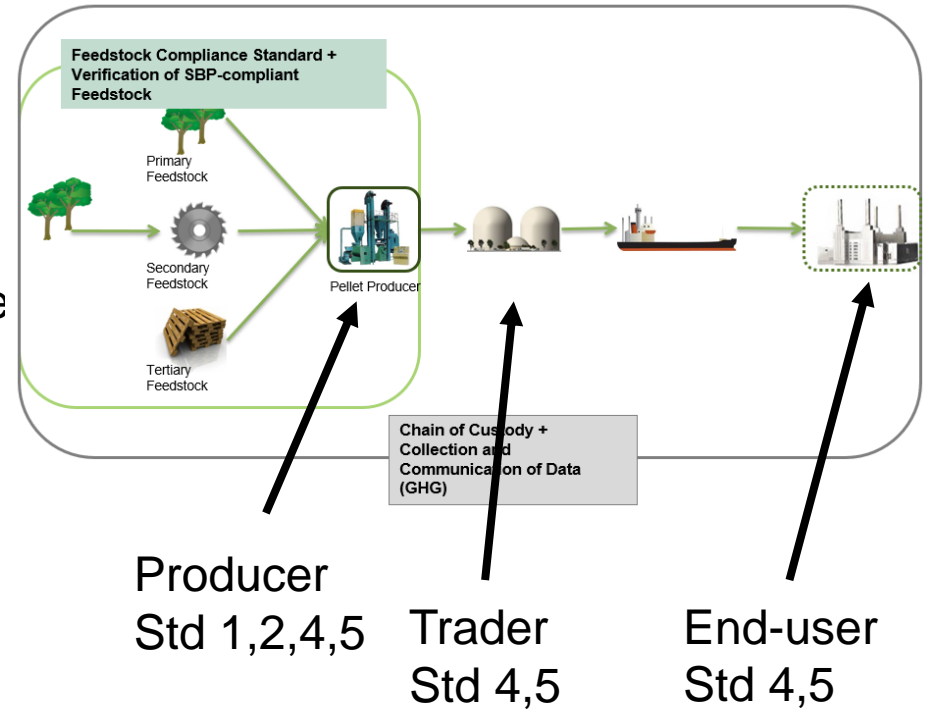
Feedstock Compliance Standard + Verification of SBP-compliant Feedstock

Primary Feedstock

Secondary Feedstock

Tertiary Feedstock

Pellet Producer

e

Chain of Custody + Collection and Communication of Data (GHG)

Producer
Std 1,2,4,5

Trader
Std 4,5

End-user
Std 4,5